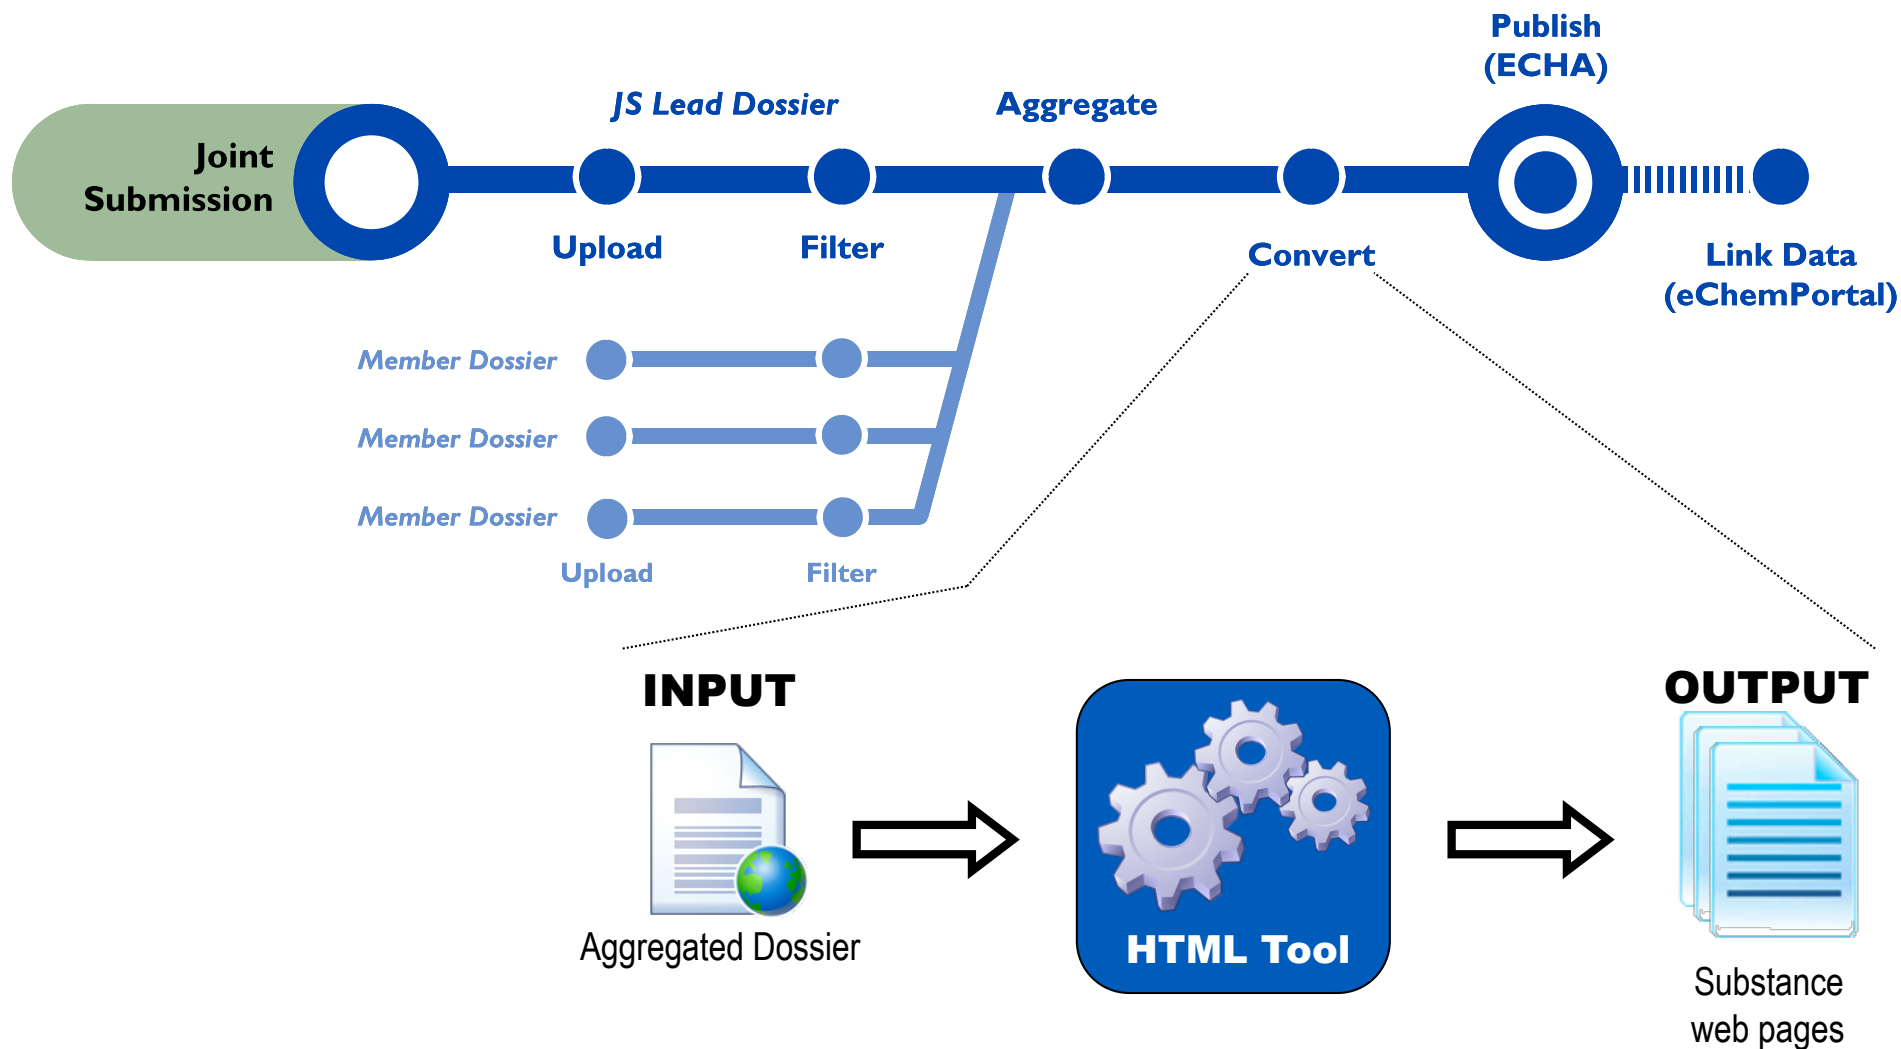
Publish (ECHA)

JS Lead Dossier

Aggregate

Joint Submission

Upload

Filter

Convert

Link Data (eChemPortal)

Member Dossier

Member Dossier

Member Dossier

Upload

Filter

INPUT

Aggregated Dossier

HTML Tool

OUTPUT

Substance web pages